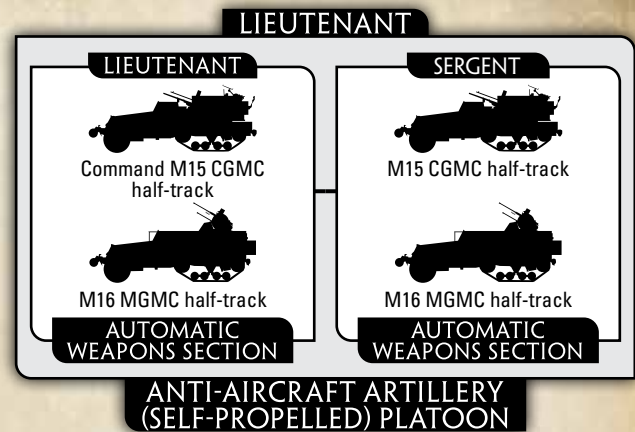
LIEUTENANT

LIEUTENANT

Command M15 CGMC half-track

M16 MGMC half-track

AUTOMATIC WEAPONS SECTION

SERGENT

M15 CGMC half-track

M16 MGMC half-track

AUTOMATIC WEAPONS SECTION

ANTI-AIRCRAFT ARTILLERY (SELF-PROPELLED) PLATOON